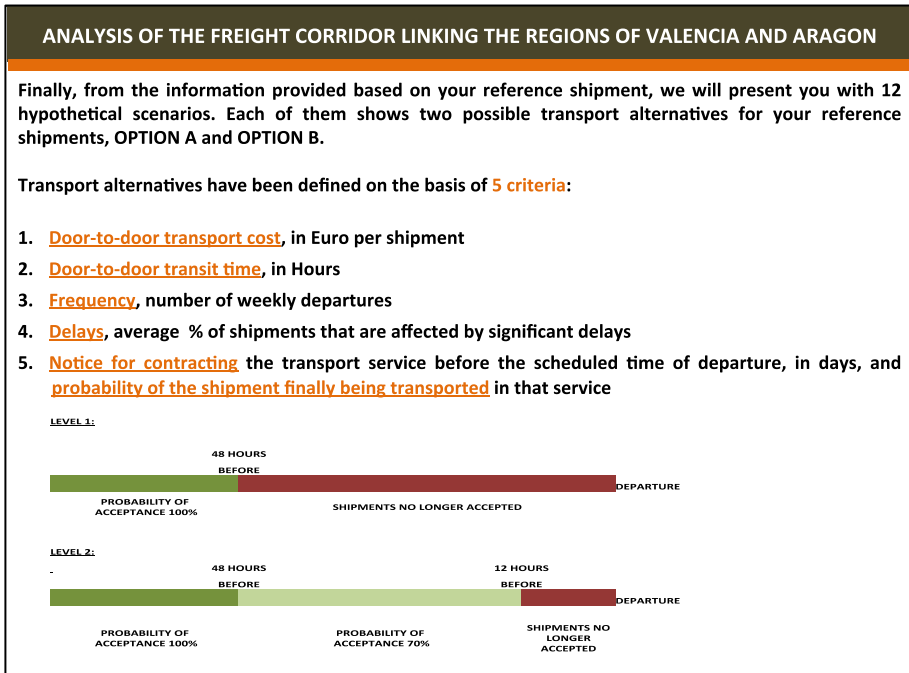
ANALYSIS OF THE FREIGHT CORRIDOR LINKING THE REGIONS OF VALENCIA AND ARAGON

Finally, from the information provided based on your reference shipment, we will present you with 12 hypothetical scenarios. Each of them shows two possible transport alternatives for your reference shipments, OPTION A and OPTION B.

Transport alternatives have been defined on the basis of 5 criteria:

1. Door-to-door transport cost, in Euro per shipment
2. Door-to-door transit time, in Hours
3. Frequency, number of weekly departures
4. Delays, average % of shipments that are affected by significant delays
5. Notice for contracting the transport service before the scheduled time of departure, in days, and probability of the shipment finally being transported in that service

LEVEL 1:

48 HOURS BEFORE

DEPARTURE

PROBABILITY OF ACCEPTANCE 100%

SHIPMENTS NO LONGER ACCEPTED

LEVEL 2:

48 HOURS BEFORE

12 HOURS BEFORE

DEPARTURE

PROBABILITY OF ACCEPTANCE 100%

PROBABILITY OF ACCEPTANCE 70%

SHIPMENTS NO LONGER ACCEPTED